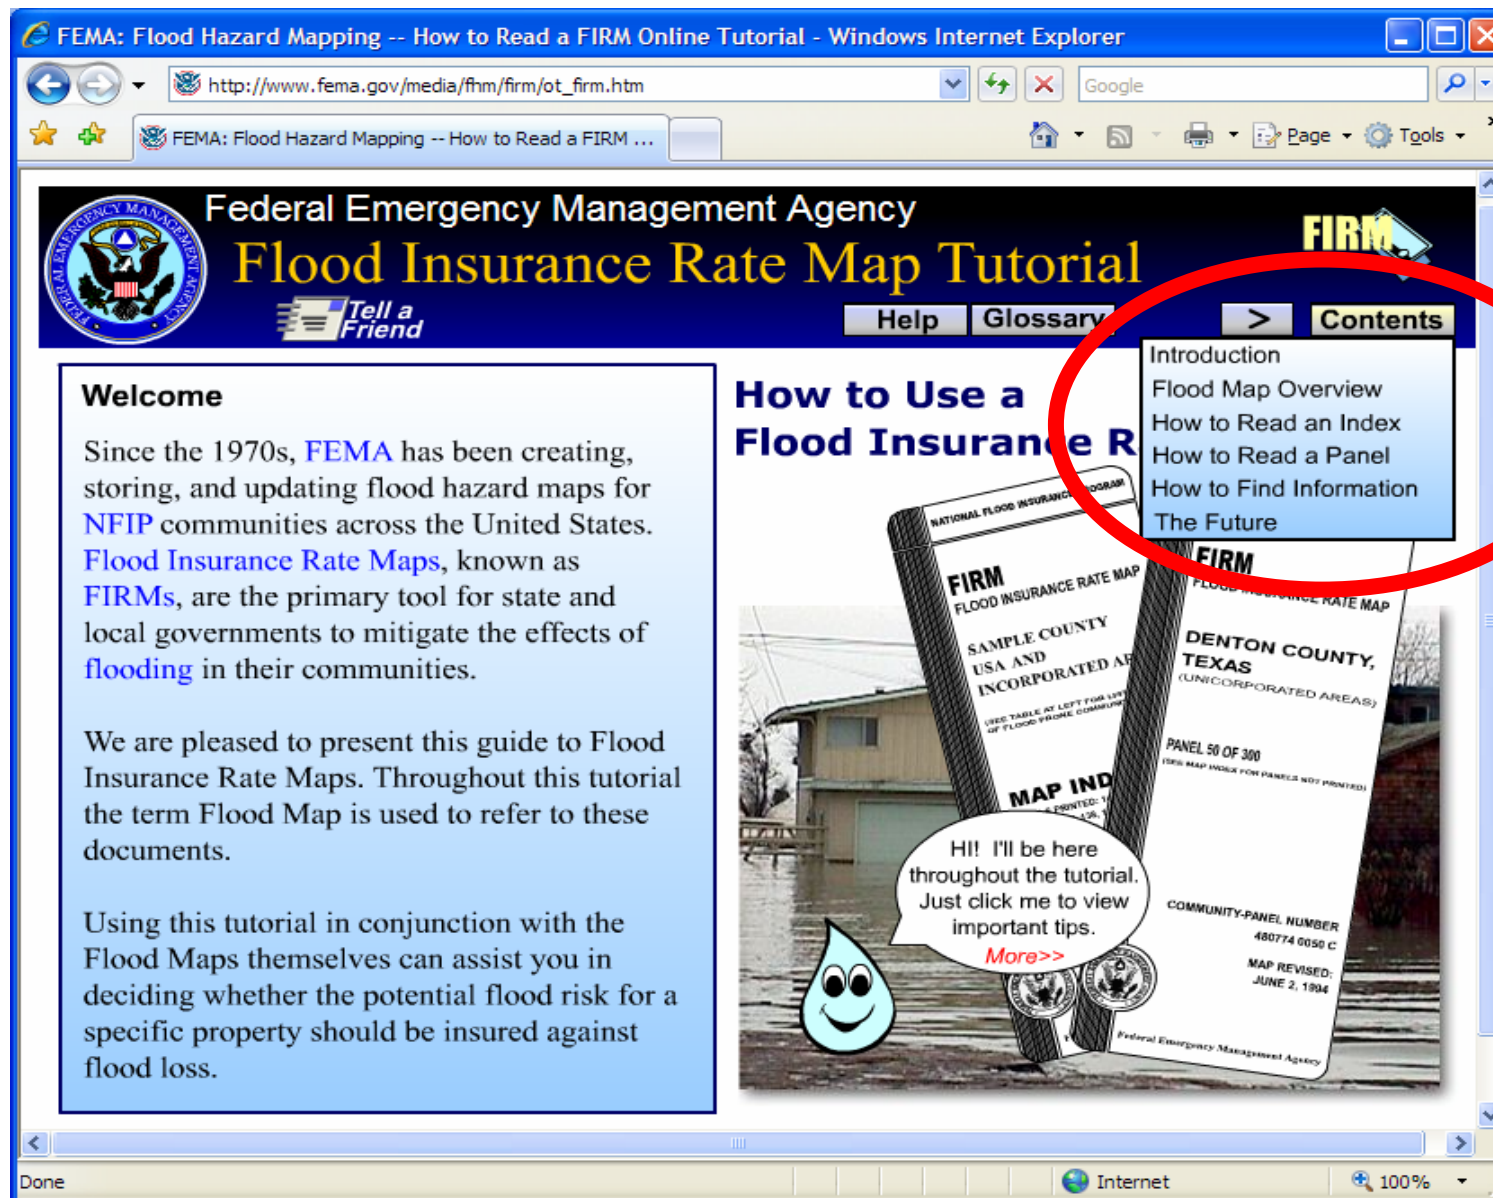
FEMA: Flood Hazard Mapping -- How to Read a FIRM Online Tutorial - Windows Internet Explorer

http://www.fema.gov/media/fhm/firm/ot_firm.htm

Google

FEMA: Flood Hazard Mapping -- How to Read a FIRM ...

Page Tools

Federal Emergency Management Agency
Flood Insurance Rate Map Tutorial
Tell a Friend

FIRM

Help Glossary > Contents

Introduction
Flood Map Overview
How to Read an Index
How to Read a Panel
How to Find Information
The Future

Welcome

Since the 1970s, FEMA has been creating, storing, and updating flood hazard maps for NFIP communities across the United States. Flood Insurance Rate Maps, known as FIRMs, are the primary tool for state and local governments to mitigate the effects of flooding in their communities.

We are pleased to present this guide to Flood Insurance Rate Maps. Throughout this tutorial the term Flood Map is used to refer to these documents.

Using this tutorial in conjunction with the Flood Maps themselves can assist you in deciding whether the potential flood risk for a specific property should be insured against flood loss.

How to Use a
Flood Insurance R

NATIONAL FLOOD INSURANCE PROGRAM
FIRM
FLOOD INSURANCE RATE MAP
SAMPLE COUNTY
USA AND
INCORPORATED AR
(SEE TABLE AT LEFT FOR LIST OF FLOOD PRONE COMMUNI
MAP IND
PRINTED:

FIRM
FLOOD INSURANCE RATE MAP
DENTON COUNTY,
TEXAS
(UNINCORPORATED AREAS)
PANEL 50 OF 300
(SEE MAP INDEX FOR PANELS NOT PRINTED)
COMMUNITY-PANEL NUMBER
480774 0050 C
MAP REVISED:
JUNE 2, 1994
Federal Emergency Management Agency

HI! I'll be here throughout the tutorial. Just click me to view important tips.
More>>

Done Internet 100%